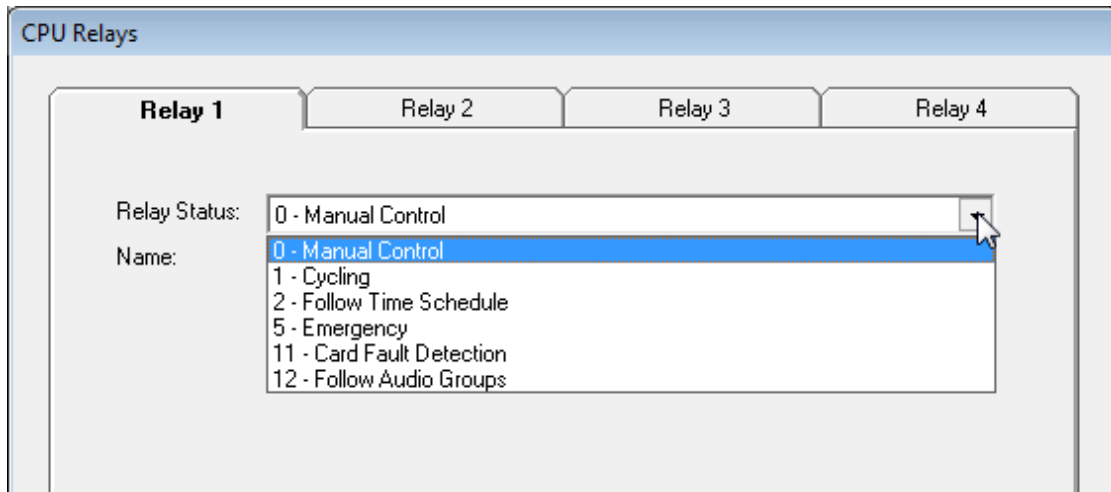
CPU Relays

Relay 1
Relay 2
Relay 3
Relay 4

Relay Status: 0 - Manual Control

Name:

0 - Manual Control
1 - Cycling
2 - Follow Time Schedule
5 - Emergency
11 - Card Fault Detection
12 - Follow Audio Groups